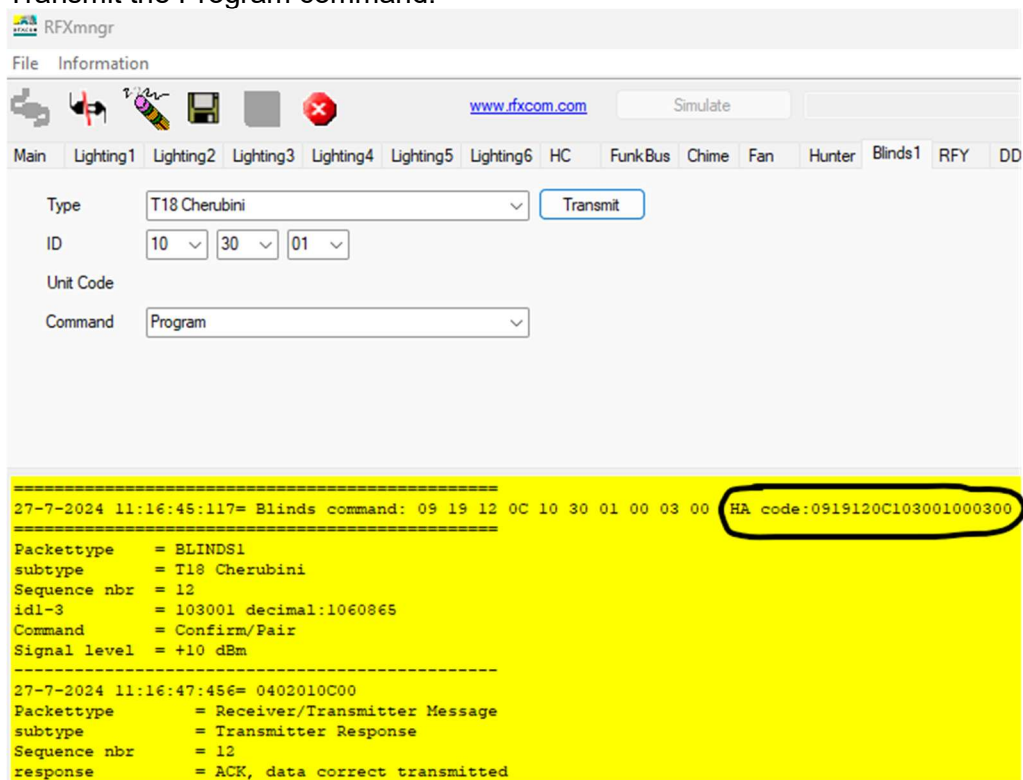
Transmit the Program command.

RFXmngr

File Information

www.rfxcom.com

Simulate

Main Lighting1 Lighting2 Lighting3 Lighting4 Lighting5 Lighting6 HC FunkBus Chime Fan Hunter Blinds1 RFY DD

Type T18 Cherubini

Transmit

ID 10 30 01

Unit Code

Command Program

================================================
27-7-2024 11:16:45:117= Blinds command: 09 19 12 0C 10 30 01 00 03 00 HA code:0919120C103001000300
================================================
Packettype = BLINDS1
subtype = T18 Cherubini
Sequence nbr = 12
id1-3 = 103001 decimal:1060865
Command = Confirm/Pair
Signal level = +10 dBm
------------------------------------------------
27-7-2024 11:16:47:456= 0402010C00
Packettype = Receiver/Transmitter Message
subtype = Transmitter Response
Sequence nbr = 12
response = ACK, data correct transmitted